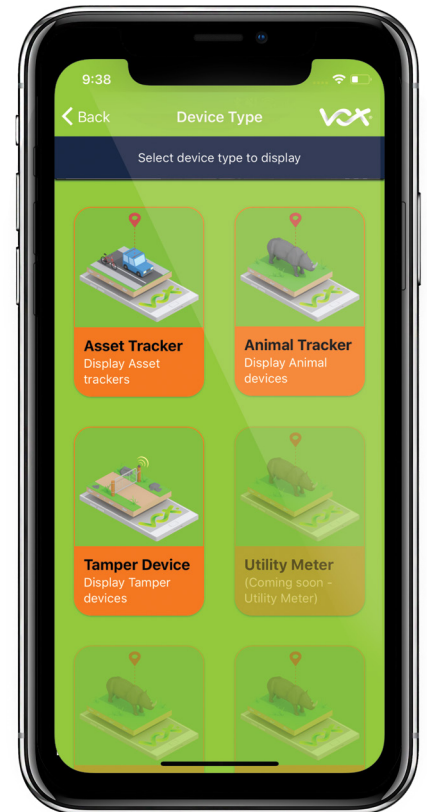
9:38

Back

Device Type

VOX

Select device type to display

Asset Tracker
Display Asset trackers

Animal Tracker
Display Animal devices

Tamper Device
Display Tamper devices

Utility Meter
(Coming soon - Utility Meter)